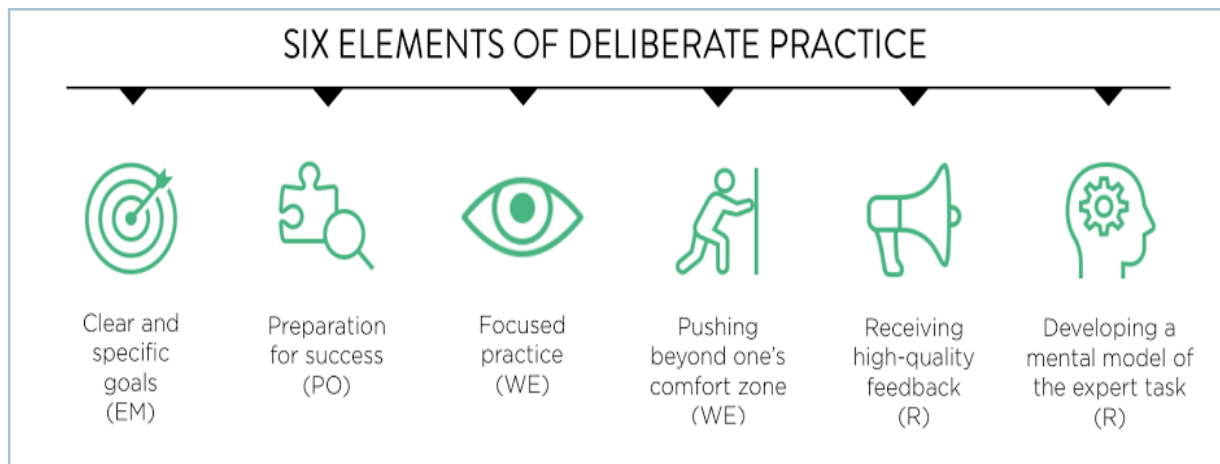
SIX ELEMENTS OF DELIBERATE PRACTICE

Clear and specific goals (EM)

Preparation for success (PO)

Focused practice (WE)

Pushing beyond one's comfort zone (WE)

Receiving high-quality feedback (R)

Developing a mental model of the expert task (R)